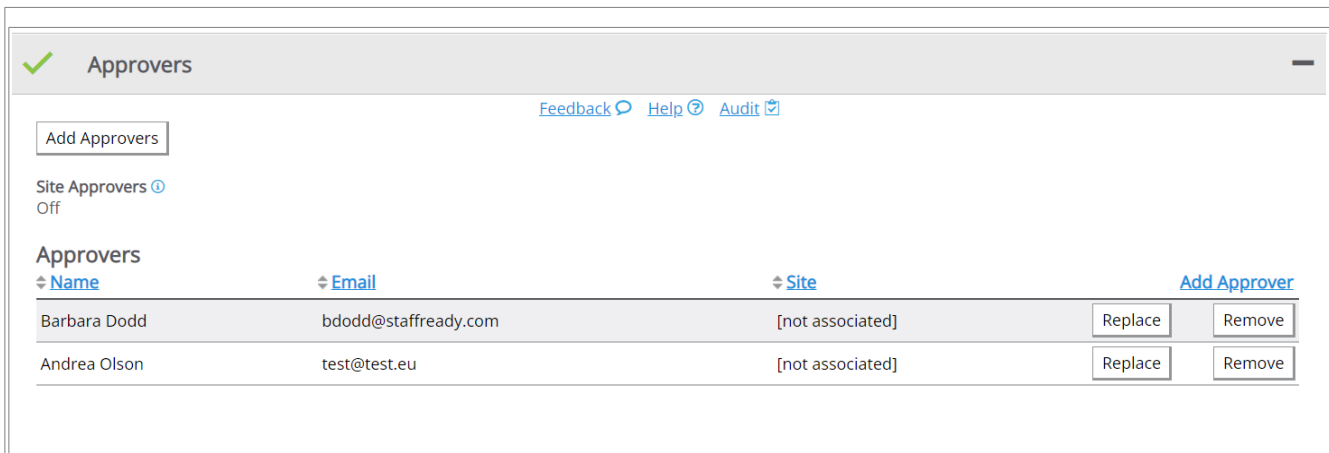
Approvers

Feedback Help Audit

Add Approvers

Site Approvers
Off

Approvers

| Name | Email | Site | Add Approver | |
|---|---|---|---|---|
| Barbara Dodd | bdodd@staffready.com | [not associated] | Replace | Remove |
| Andrea Olson | test@test.eu | [not associated] | Replace | Remove |